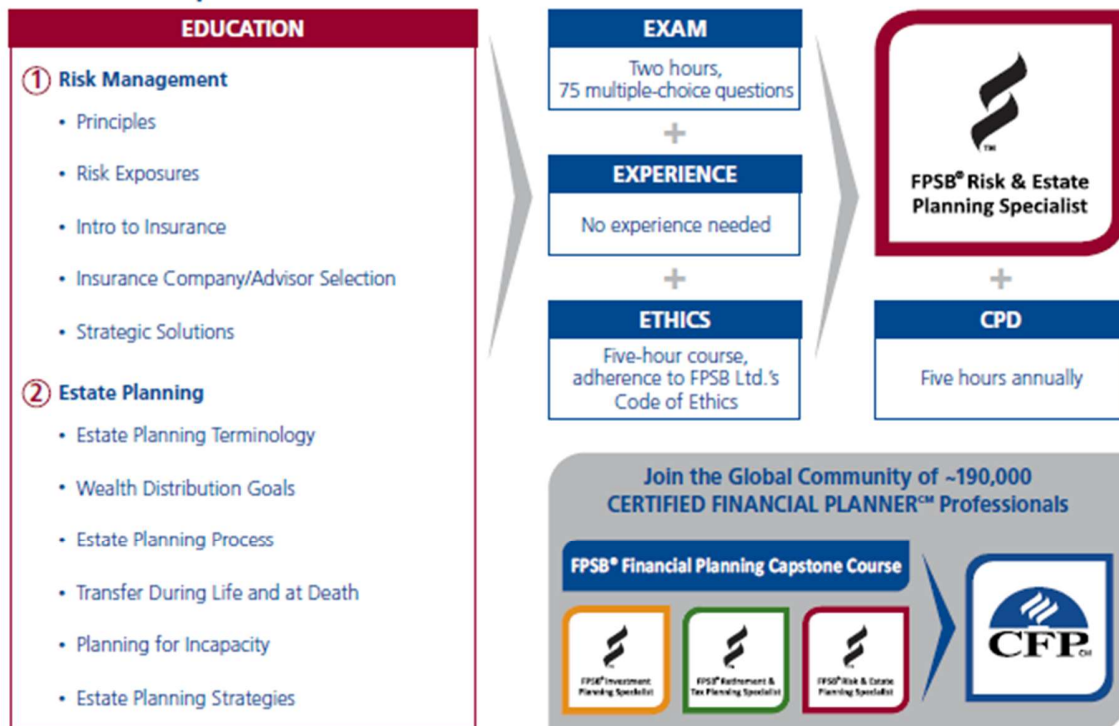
EDUCATION

① Risk Management

- Principles
- Risk Exposures
- Intro to Insurance
- Insurance Company/Advisor Selection
- Strategic Solutions

② Estate Planning

- Estate Planning Terminology
- Wealth Distribution Goals
- Estate Planning Process
- Transfer During Life and at Death
- Planning for Incapacity
- Estate Planning Strategies

EXAM

Two hours, 75 multiple-choice questions

+

EXPERIENCE

No experience needed

+

ETHICS

Five-hour course, adherence to FPSB Ltd.'s Code of Ethics

TM

FPSB® Risk & Estate Planning Specialist

+

CPD

Five hours annually

Join the Global Community of ~190,000 CERTIFIED FINANCIAL PLANNER℠ Professionals

FPSB® Financial Planning Capstone Course

FPSB® Investment Planning Specialist

FPSB® Retirement & Tax Planning Specialist

FPSB® Risk & Estate Planning Specialist

CFP CM